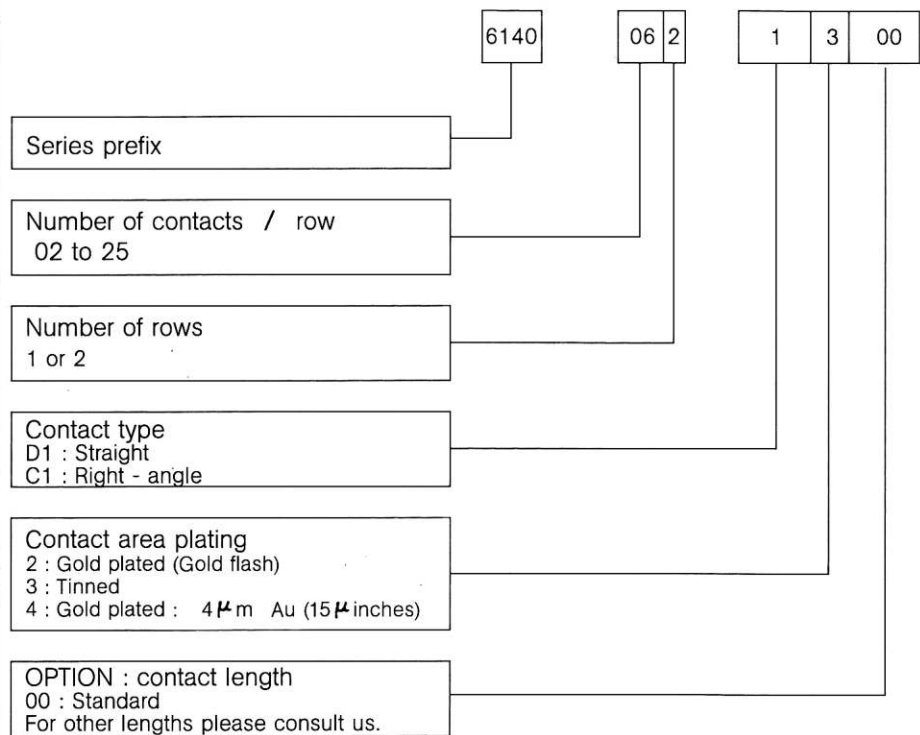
| 6140 | 06 | 2 | 1 | 3 | 00 |
|---|---|---|---|---|---|

Series prefix

Number of contacts / row
02 to 25

Number of rows
1 or 2

Contact type
D1 : Straight
C1 : Right - angle

Contact area plating
2 : Gold plated (Gold flash)
3 : Tinned
4 : Gold plated : 4$\mu$m Au (15$\mu$inches)

OPTION : contact length
00 : Standard
For other lengths please consult us.